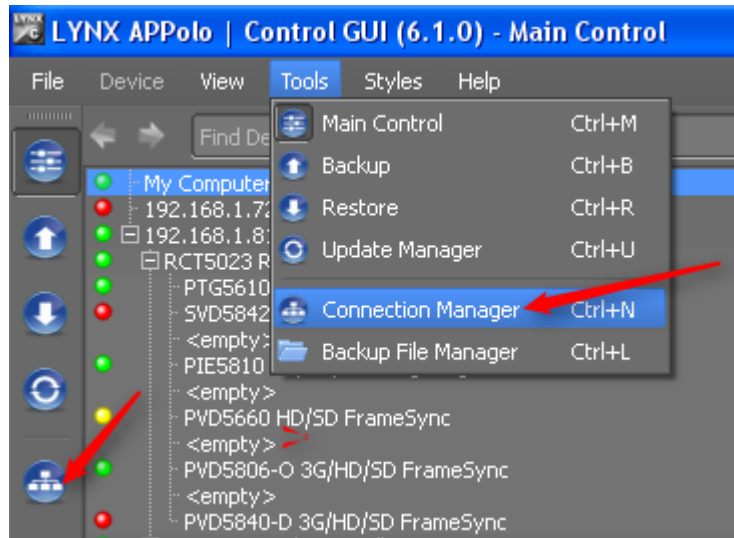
LYNX APPolo | Control GUI (6.1.0) - Main Control

File Device View Tools Styles Help

Find De

My Computer
192.168.1.72
192.168.1.8
RCT5023 R
PTG5610
SVD5842
<empty>
PIE5810
<empty>
PVD5660 HD/SD FrameSync
<empty>
PVD5806-O 3G/HD/SD FrameSync
<empty>
PVD5840-D 3G/HD/SD FrameSync

Main Control Ctrl+M
Backup Ctrl+B
Restore Ctrl+R
Update Manager Ctrl+U
Connection Manager Ctrl+N
Backup File Manager Ctrl+L